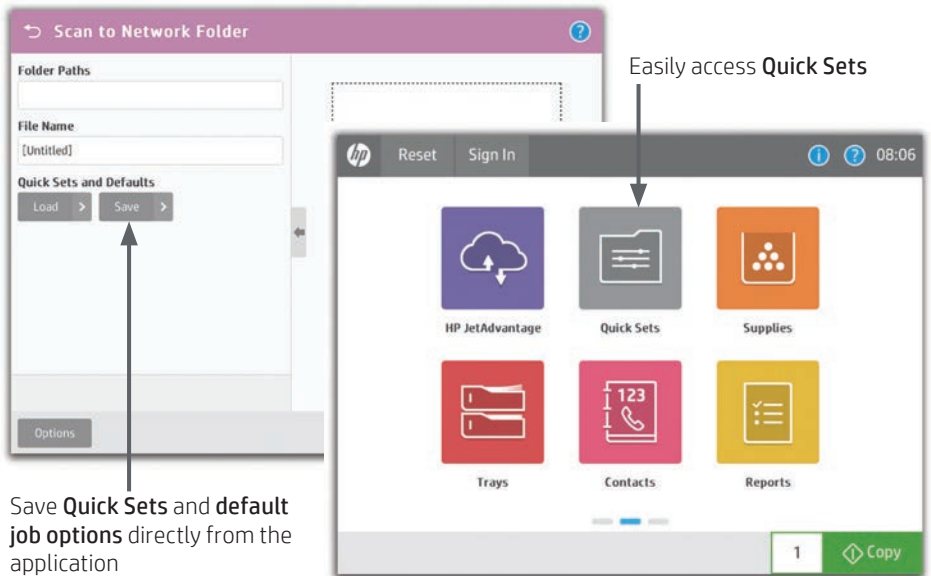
Scan to Network Folder

Folder Paths

File Name

[Untitled]

Quick Sets and Defaults

Load

Save

Options

Easily access Quick Sets

Reset

Sign In

08:06

HP JetAdvantage

Quick Sets

Supplies

123

Trays

Contacts

Reports

1

Copy

Save Quick Sets and default job options directly from the application